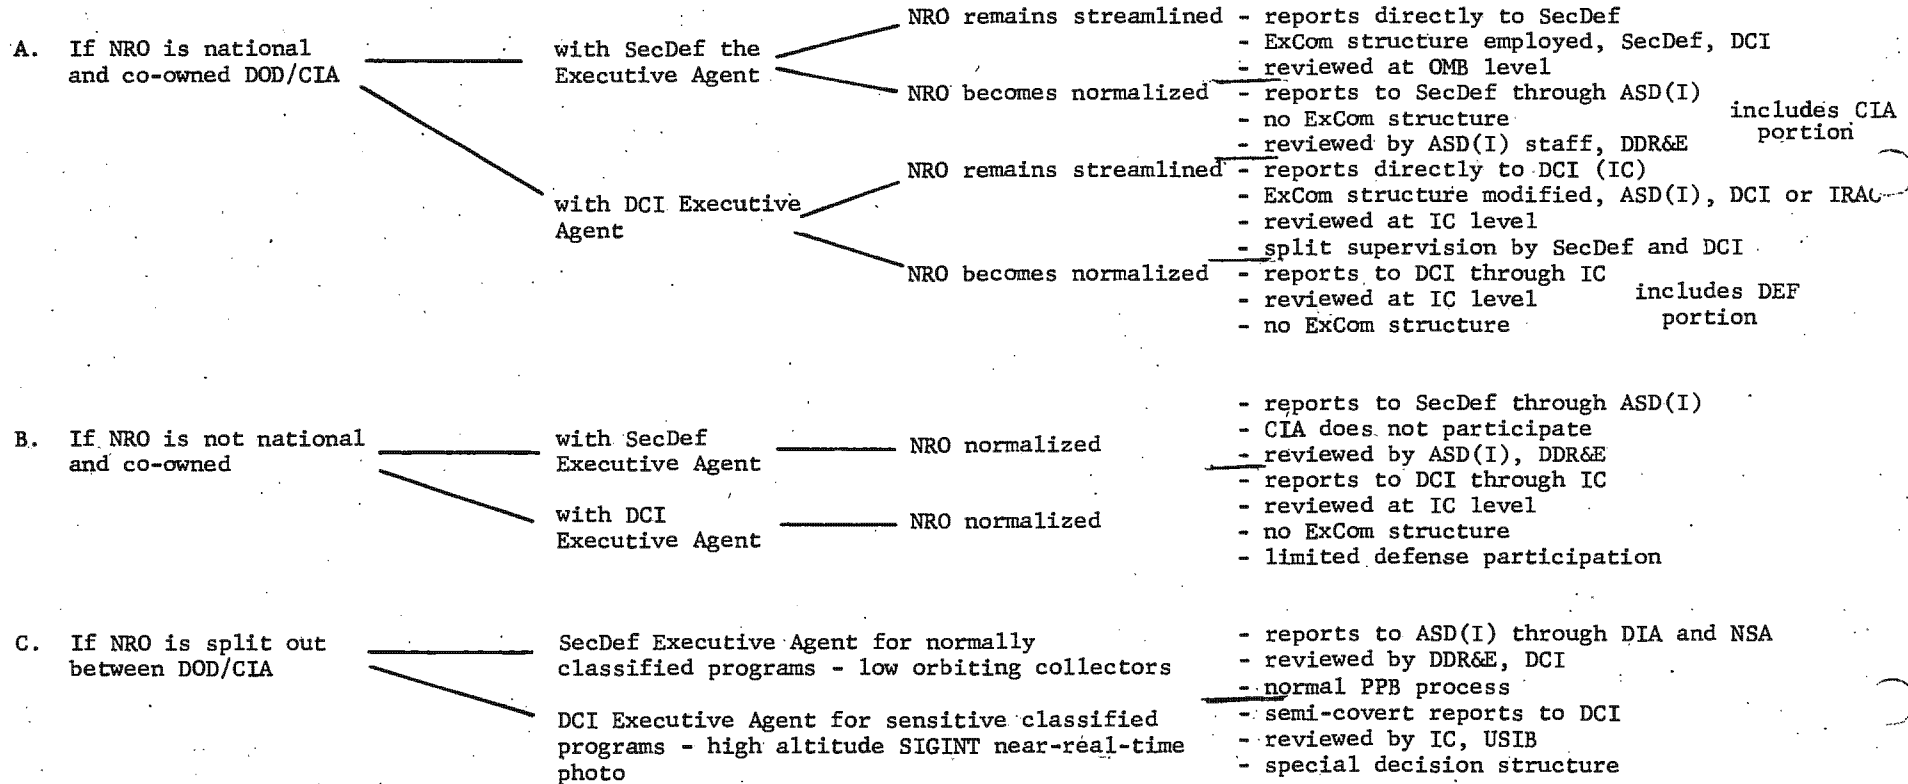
A. If NRO is national and co-owned DOD/CIA

with SecDef the Executive Agent

NRO remains streamlined - reports directly to SecDef
- ExCom structure employed, SecDef, DCI
- reviewed at OMB level

NRO becomes normalized - reports to SecDef through ASD(I)
- no ExCom structure
- reviewed by ASD(I) staff, DDR&E

includes CIA portion

with DCI Executive Agent

NRO remains streamlined - reports directly to DCI (IC)
- ExCom structure modified, ASD(I), DCI or IRAC
- reviewed at IC level
- split supervision by SecDef and DCI

NRO becomes normalized - reports to DCI through IC
- reviewed at IC level
- no ExCom structure

includes DEF portion

B. If NRO is not national and co-owned

with SecDef Executive Agent

NRO normalized

- reports to SecDef through ASD(I)
- CIA does not participate
- reviewed by ASD(I), DDR&E

with DCI Executive Agent

NRO normalized

- reports to DCI through IC
- reviewed at IC level
- no ExCom structure
- limited defense participation

C. If NRO is split out between DOD/CIA

SecDef Executive Agent for normally classified programs - low orbiting collectors

- reports to ASD(I) through DIA and NSA
- reviewed by DDR&E, DCI
- normal PPB process

DCI Executive Agent for sensitive classified programs - high altitude SIGINT near-real-time photo

- semi-covert reports to DCI
- reviewed by IC, USIB
- special decision structure